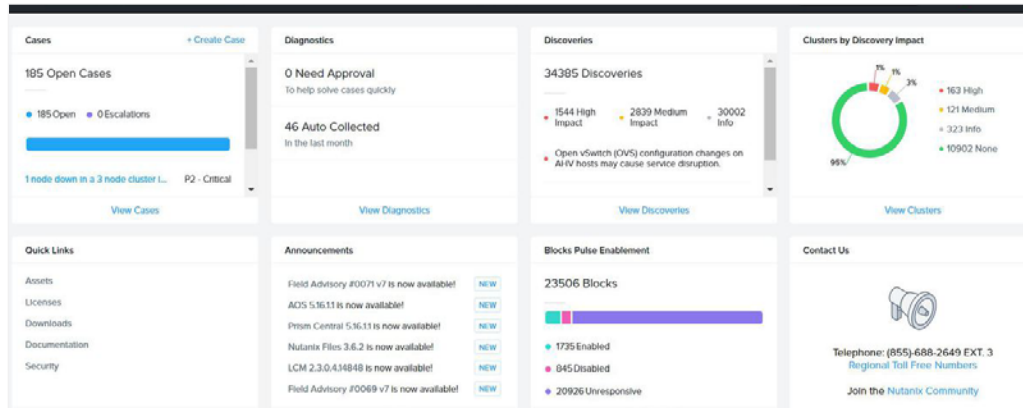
Cases
+ Create Case

185 Open Cases

185 Open 0 Escalations

1 node down in a 3 node cluster i... P2 - Critical

View Cases

Diagnostics

0 Need Approval
To help solve cases quickly

46 Auto Collected
In the last month

View Diagnostics

Discoveries

34385 Discoveries

1544 High Impact
2839 Medium Impact
30002 Info

Open vSwitch (OVS) configuration changes on AHV hosts may cause service disruption.

View Discoveries

Clusters by Discovery Impact

1%
1%
3%
95%

163 High
121 Medium
323 Info
10902 None

View Clusters

Quick Links

Assets
Licenses
Downloads
Documentation
Security

Announcements

Field Advisory #0071 v7 is now available! NEW
AOS 5.16.1.1 is now available! NEW
Prism Central 5.16.1.1 is now available! NEW
Nutanix Files 3.6.2 is now available! NEW
LCM 2.3.0.4.14848 is now available! NEW
Field Advisory #0069 v7 is now available! NEW

Blocks Pulse Enablement

23506 Blocks

1735 Enabled
845 Disabled
20926 Unresponsive

Contact Us

Telephone: (855)-688-2649 EXT. 3
Regional Toll Free Numbers

Join the Nutanix Community